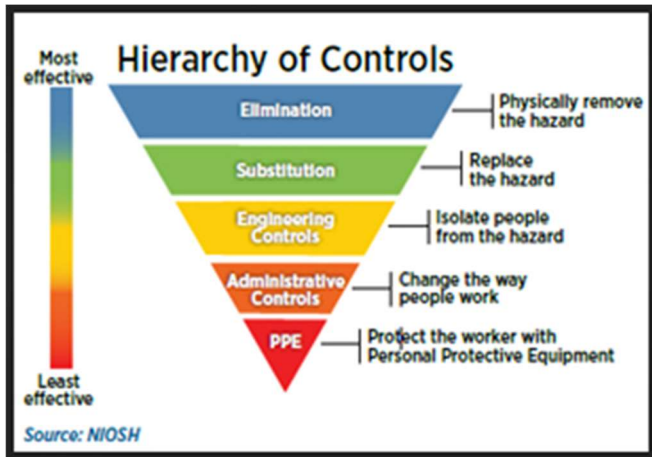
Most effective

Hierarchy of Controls

Elimination

Physically remove the hazard

Substitution

Replace the hazard

Engineering Controls

Isolate people from the hazard

Administrative Controls

Change the way people work

PPE

Protect the worker with Personal Protective Equipment

Least effective

Source: NIOSH